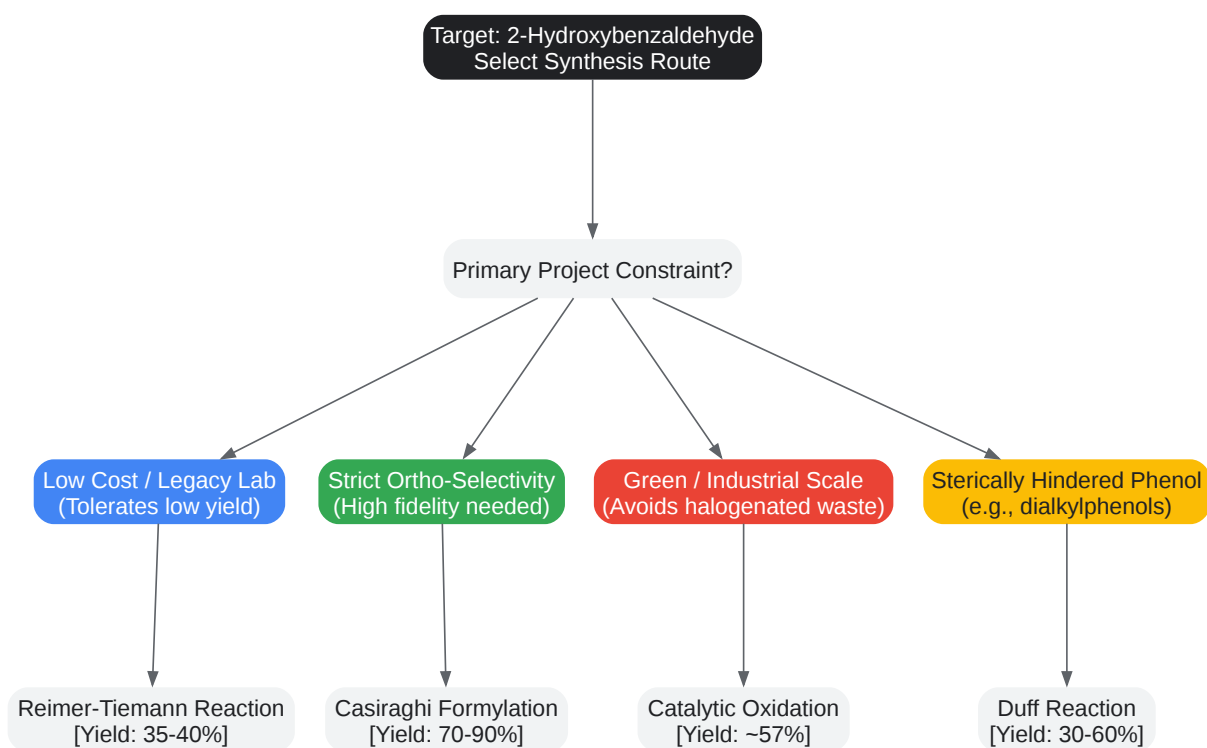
Target: 2-Hydroxybenzaldehyde
Select Synthesis Route

Primary Project Constraint?

Low Cost / Legacy Lab
(Tolerates low yield)

Strict Ortho-Selectivity
(High fidelity needed)

Green / Industrial Scale
(Avoids halogenated waste)

Sterically Hindered Phenol
(e.g., dialkylphenols)

Reimer-Tiemann Reaction
[Yield: 35-40%]

Casiraghi Formylation
[Yield: 70-90%]

Catalytic Oxidation
[Yield: ~57%]

Duff Reaction
[Yield: 30-60%]